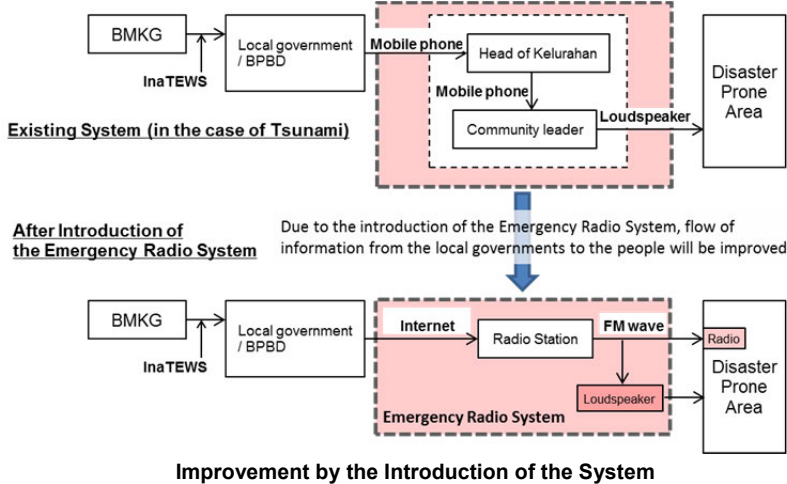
BMKG

InaTEWS

Local government / BPBD

Mobile phone

Head of Kelurahan

Mobile phone

Community leader

Loudspeaker

Disaster Prone Area

Existing System (in the case of Tsunami)

After Introduction of the Emergency Radio System

Due to the introduction of the Emergency Radio System, flow of information from the local governments to the people will be improved

BMKG

InaTEWS

Local government / BPBD

Internet

Radio Station

FM wave

Radio

Loudspeaker

Disaster Prone Area

Emergency Radio System

Improvement by the Introduction of the System